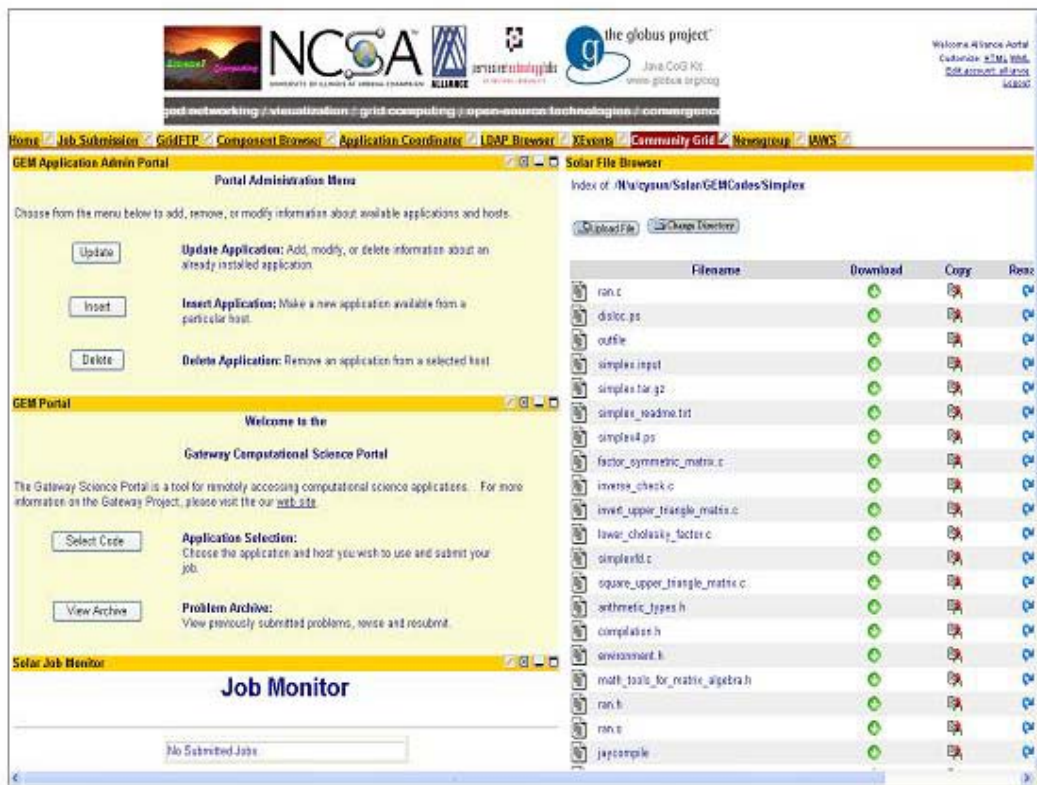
NCSA

ALLIANCE

the globus project

Java CoG Kit

www.globus.org/cog

Welcome Alliance Portal

Customize: HTML WML

Edit account: alliance

Logout

grid networking // visualization // grid computing // open-source technologies // convergence

Home | Job Submission | GridFTP | Component Browser | Application Coordinator | LDAP Browser | XEvents | Community Grid | Newsgroup | IAWS

GEM Application Admin Portal

Portal Administration Menu

Choose from the menu below to add, remove, or modify information about available applications and hosts.

Update

Update Application: Add, modify, or delete information about an already installed application.

Insert

Insert Application: Make a new application available from a particular host.

Delete

Delete Application: Remove an application from a selected host.

GEM Portal

Welcome to the

Gateway Computational Science Portal

The Gateway Science Portal is a tool for remotely accessing computational science applications. For more information on the Gateway Project, please visit the our web site.

Select Code

Application Selection:
Choose the application and host you wish to use and submit your job.

View Archive

Problem Archive:
View previously submitted problems, revise and resubmit.

Solar Job Monitor

Job Monitor

No Submitted Jobs

Solar File Browser

Index of: /N/u/cysun/Solar/GEMCodes/Simplex

Upload File

Change Directory

| Filename | Download | Copy | Rena |
|---|---|---|---|
| ran.c | | | |
| disloc.ps | | | |
| outfile | | | |
| simplex.input | | | |
| simplex.tar.gz | | | |
| simplex_readme.txt | | | |
| simplex4.ps | | | |
| factor_symmetric_matrix.c | | | |
| inverse_check.c | | | |
| invert_upper_triangle_matrix.c | | | |
| lower_cholesky_factor.c | | | |
| simplexfd.c | | | |
| square_upper_triangle_matrix.c | | | |
| arithmetic_types.h | | | |
| compilation.h | | | |
| environment.h | | | |
| math_tools_for_matrix_algebra.h | | | |
| ran.h | | | |
| ran.c | | | |
| jaycompile | | | |